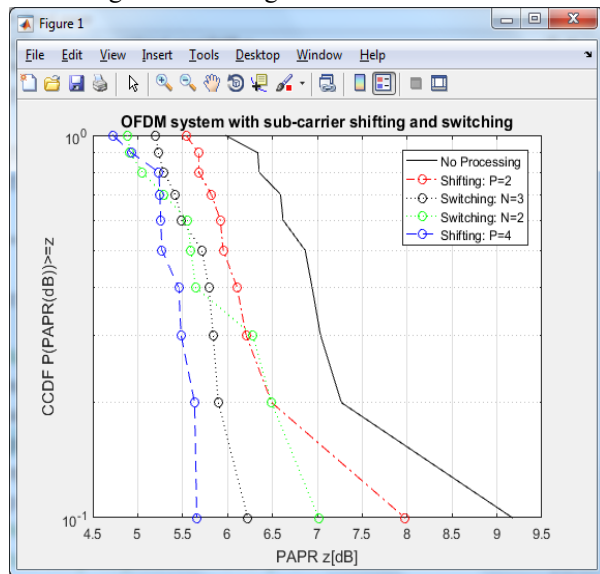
Figure 1

File Edit View Insert Tools Desktop Window Help

OFDM system with sub-carrier shifting and switching

No Processing
Shifting: P=2
Switching: N=3
Switching: N=2
Shifting: P=4

$10^0$

$10^{-1}$

CCDF P(PAPR(dB))>=z

4.5 5 5.5 6 6.5 7 7.5 8 8.5 9 9.5

PAPR z[dB]